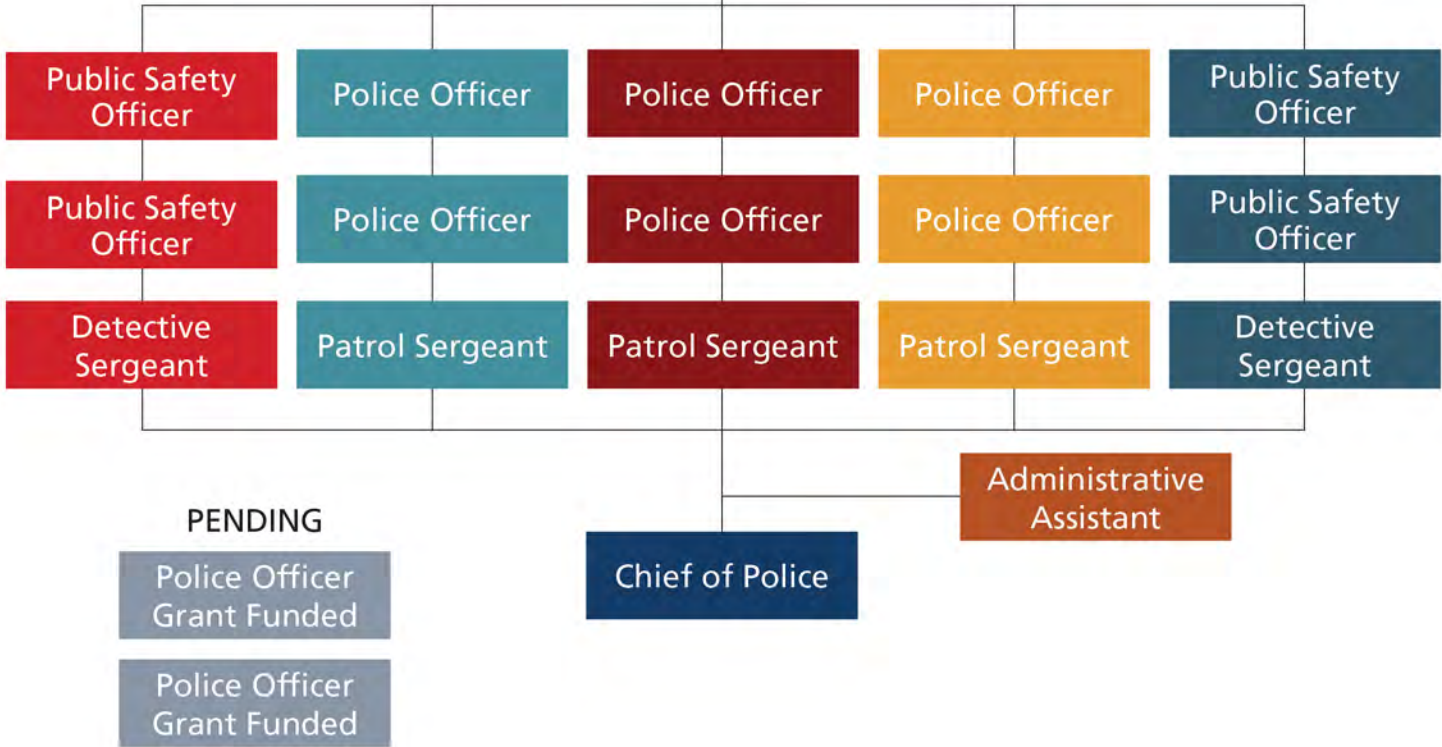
Public Safety Officer

Police Officer

Police Officer

Police Officer

Public Safety Officer

Public Safety Officer

Police Officer

Police Officer

Police Officer

Public Safety Officer

Detective Sergeant

Patrol Sergeant

Patrol Sergeant

Patrol Sergeant

Detective Sergeant

Administrative Assistant

PENDING

Police Officer Grant Funded

Police Officer Grant Funded

Chief of Police